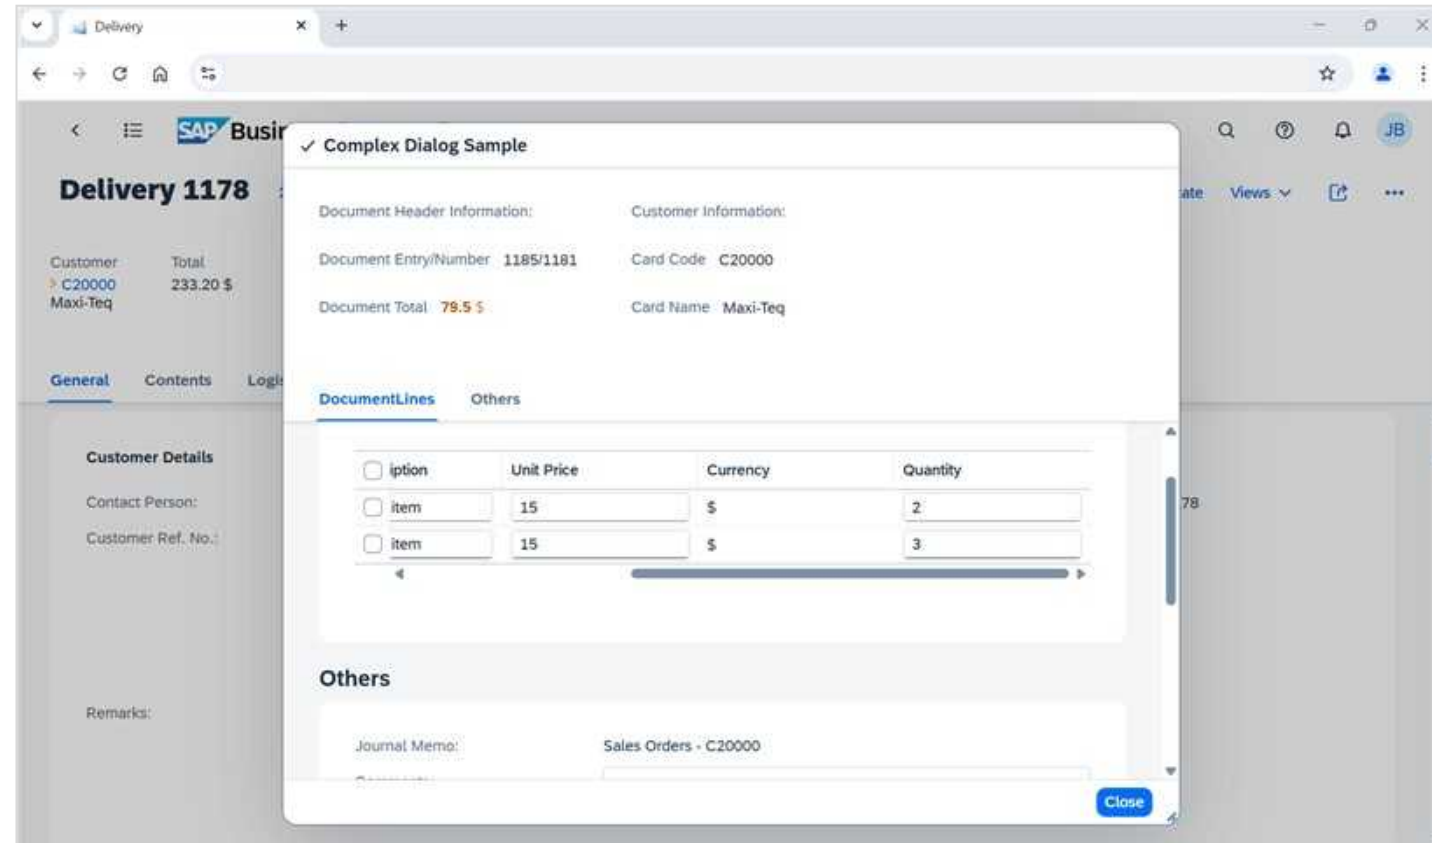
Delivery ×
+

SAP Busi

Delivery 1178

Customer
C20000
Maxi-Teq

Total
233.20 $

General Contents Logi

Customer Details

Contact Person:

Customer Ref. No.:

Remarks:

ate Views

JB

78

✓ Complex Dialog Sample

Document Header Information:

Customer Information:

Document Entry/Number 1185/1181

Card Code C20000

Document Total 79.5 $

Card Name Maxi-Teq

DocumentLines Others

| iption | Unit Price | Currency | Quantity |
|---|---|---|---|
| item | 15 | $ | 2 |
| item | 15 | $ | 3 |

Others

Journal Memo: Sales Orders - C20000

Close